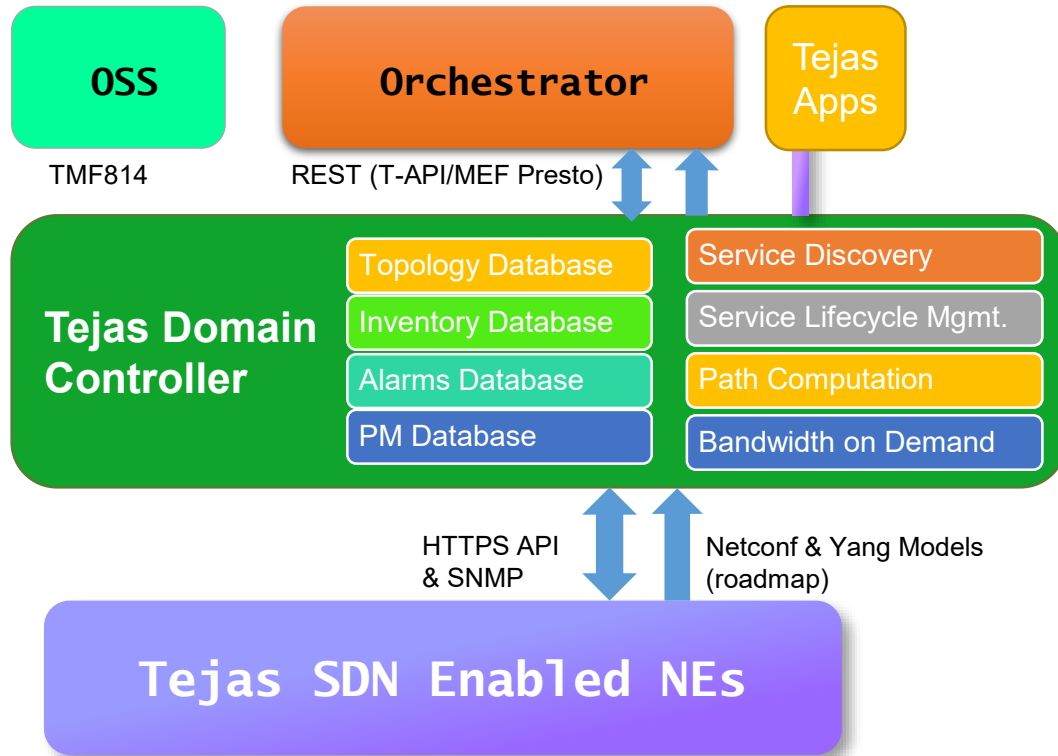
OSS

Orchestrator

Tejas Apps

TMF814

REST (T-API/MEF Presto)

Tejas Domain Controller

Topology Database

Inventory Database

Alarms Database

PM Database

Service Discovery

Service Lifecycle Mgmt.

Path Computation

Bandwidth on Demand

HTTPS API & SNMP

Netconf & Yang Models (roadmap)

Tejas SDN Enabled NEs